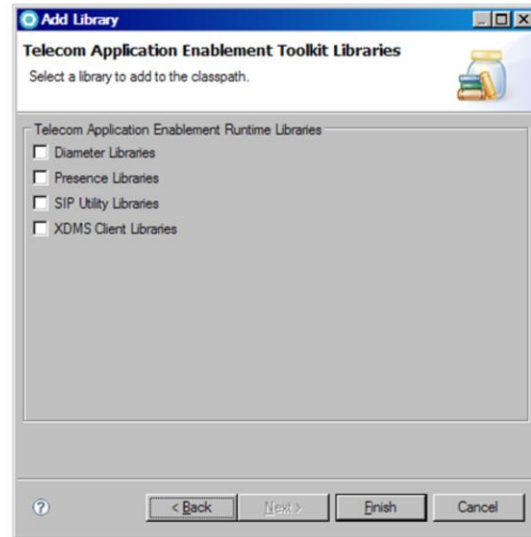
Add Library

Telecom Application Enablement Toolkit Libraries

Select a library to add to the classpath.

Telecom Application Enablement Runtime Libraries

Diameter Libraries

Presence Libraries

SIP Utility Libraries

XDMS Client Libraries

?

< Back

Next >

Finish

Cancel